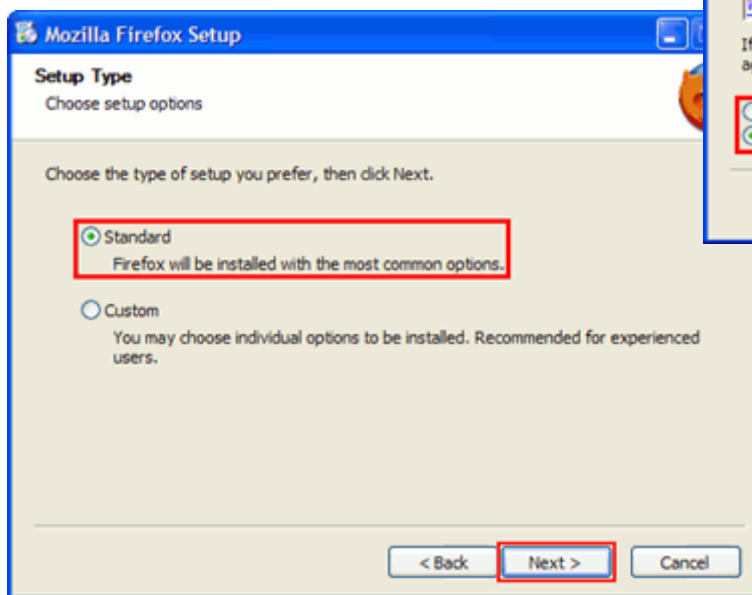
Mozilla Firefox Setup

Setup Type
Choose setup options

If
a

Choose the type of setup you prefer, then click Next.

Standard
Firefox will be installed with the most common options.

Custom
You may choose individual options to be installed. Recommended for experienced users.

< Back
Next >
Cancel